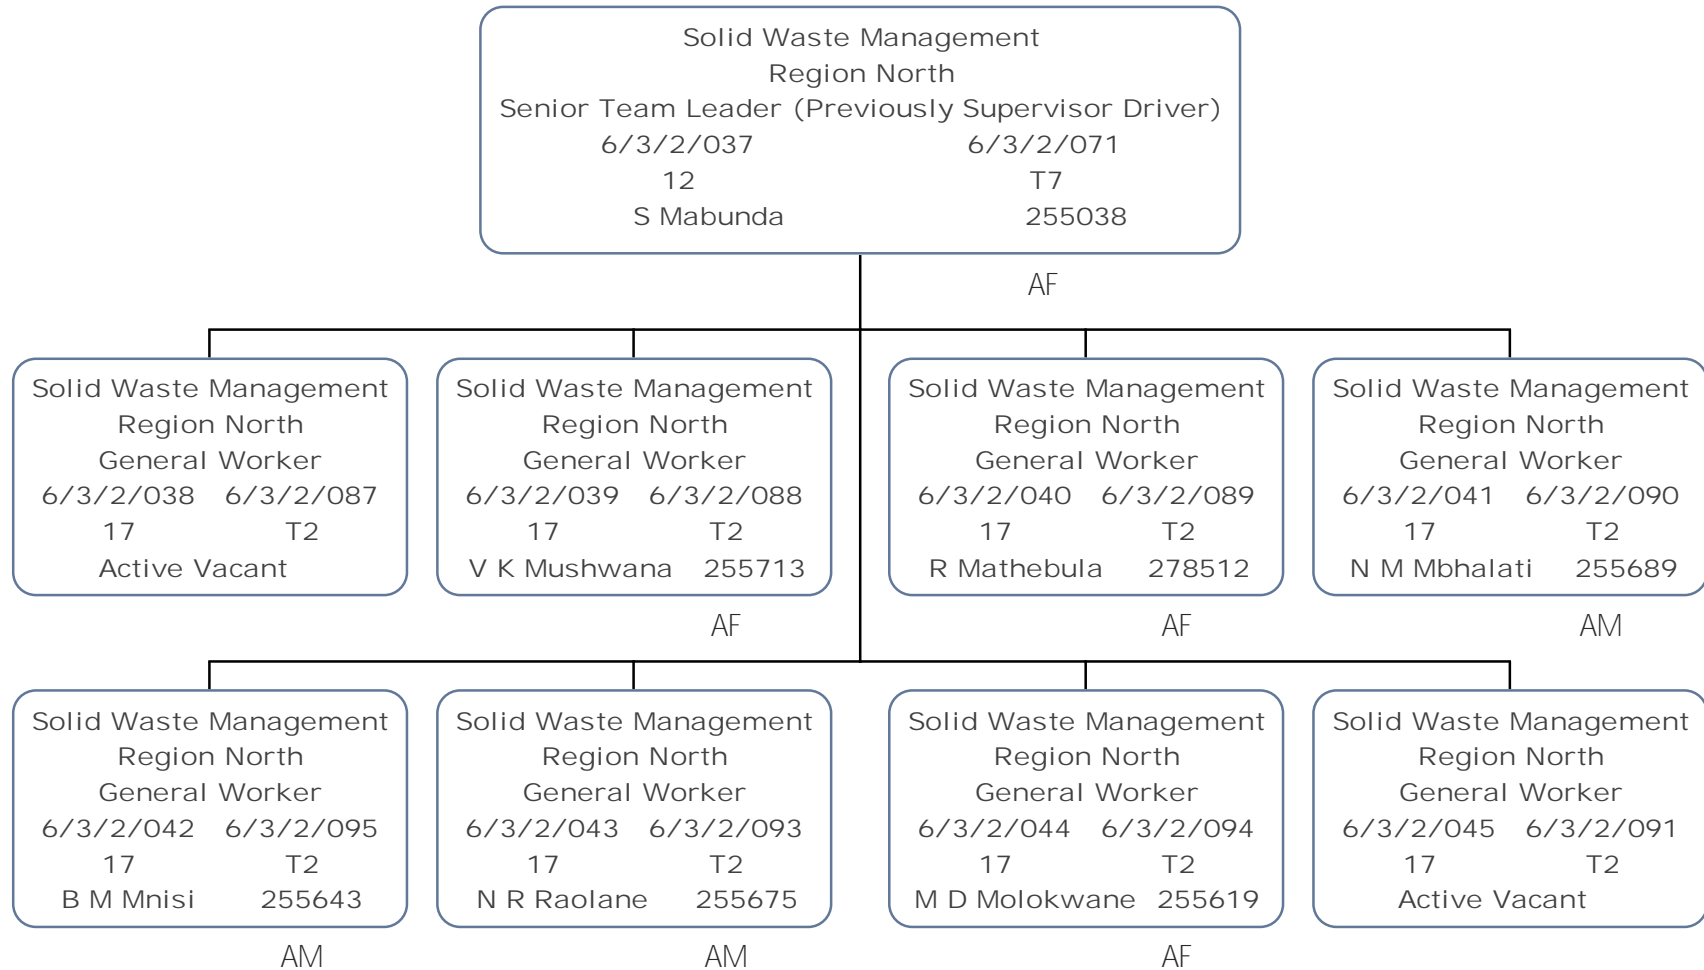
Solid Waste Management
Region North
Senior Team Leader (Previously Supervisor Driver)
6/3/2/037 6/3/2/071
12 T7
S Mabunda 255038

AF

Solid Waste Management
Region North
General Worker
6/3/2/038 6/3/2/087
17 T2
Active Vacant

Solid Waste Management
Region North
General Worker
6/3/2/039 6/3/2/088
17 T2
V K Mushwana 255713

AF

Solid Waste Management
Region North
General Worker
6/3/2/040 6/3/2/089
17 T2
R Mathebula 278512

AF

Solid Waste Management
Region North
General Worker
6/3/2/041 6/3/2/090
17 T2
N M Mbhalati 255689

AM

Solid Waste Management
Region North
General Worker
6/3/2/042 6/3/2/095
17 T2
B M Mnisi 255643

AM

Solid Waste Management
Region North
General Worker
6/3/2/043 6/3/2/093
17 T2
N R Raolane 255675

AM

Solid Waste Management
Region North
General Worker
6/3/2/044 6/3/2/094
17 T2
M D Molokwane 255619

AF

Solid Waste Management
Region North
General Worker
6/3/2/045 6/3/2/091
17 T2
Active Vacant